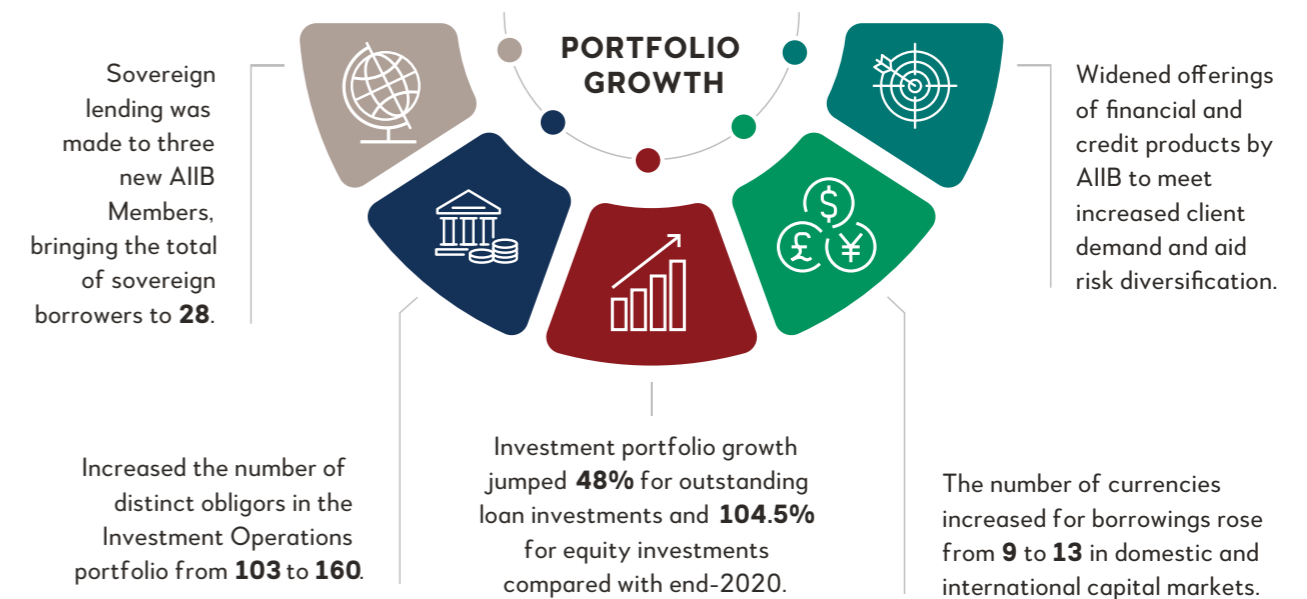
PORTFOLIO GROWTH

Sovereign lending was made to three new AIIB Members, bringing the total of sovereign borrowers to 28.

Widened offerings of financial and credit products by AIIB to meet increased client demand and aid risk diversification.

Increased the number of distinct obligors in the Investment Operations portfolio from 103 to 160.

Investment portfolio growth jumped 48% for outstanding loan investments and 104.5% for equity investments compared with end-2020.

The number of currencies increased for borrowings rose from 9 to 13 in domestic and international capital markets.